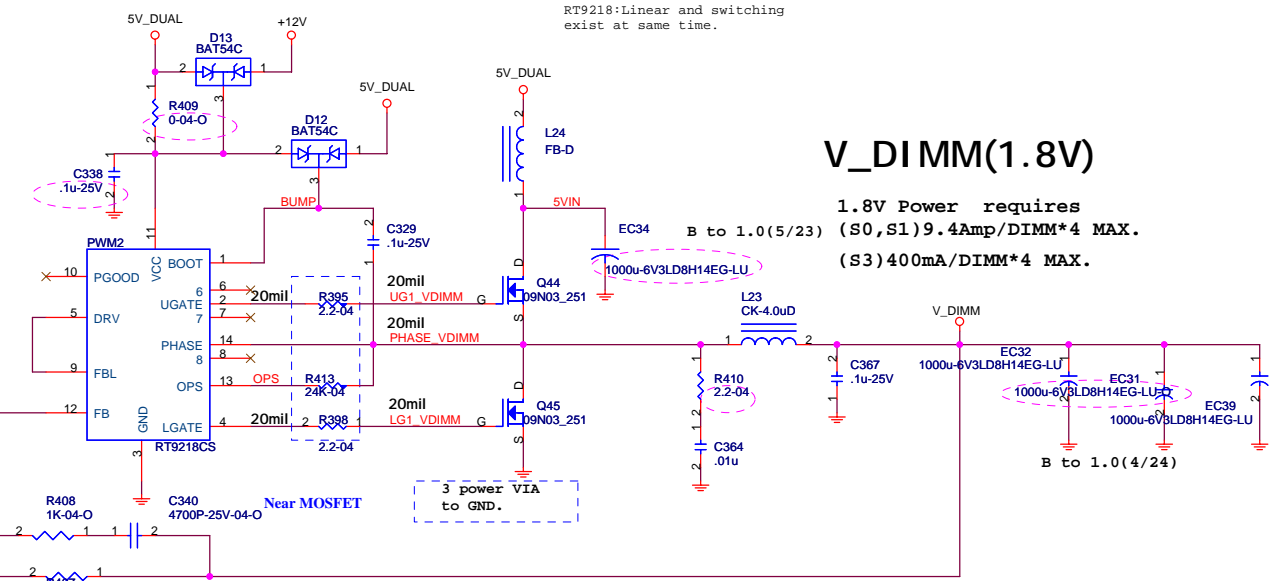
RT9218:Linear and switching exist at same time.

5V_DUAL
+12V
D13
BAT54C
2
1
3
R409
0-04-O
1
2
5V_DUAL
D12
BAT54C
2
1
3
C338
.1u-25V
1
2
BUMP
C329
.1u-25V
1
2
PWM2
11
VCC
1
BOOT
10
PGOOD
6
UGATE
2
7
5
DRV
PHASE
14
8
9
FBL
OPS
13
12
FB
GND
LGATE
4
3
RT9218CS
20mil
R395
2.2-04
UG1_VDIMM
OPS
R413
24K-04
20mil
R398
2.2-04
2
LG1_VDIMM
20mil
PHASE_VDIMM
20mil
5V_DUAL
2
L24
FB-D
1
5VIN
EC34
1000u-6V3LD8H14EG-LU
Q44
09N03_251
G
D
S
Q45
09N03_251
G
D
S
B to 1.0(5/23)
V_DIMM(1.8V)
1.8V Power requires
(S0,S1)9.4Amp/DIMM*4 MAX.
(S3)400mA/DIMM*4 MAX.
L23
CK-4.0uD
1
2
V_DIMM
R410
2.2-04
1
2
C364
.01u
1
2
C367
.1u-25V
2
1
EC32
1000u-6V3LD8H14EG-LU
EC31
1000u-6V3LD8H14EG-LU
EC39
1000u-6V3LD8H14EG-LU
B to 1.0(4/24)
3 power VIA
to GND.
Near MOSFET
R408
1K-04-O
2
1
C340
4700P-25V-04-O
1
2
2
1